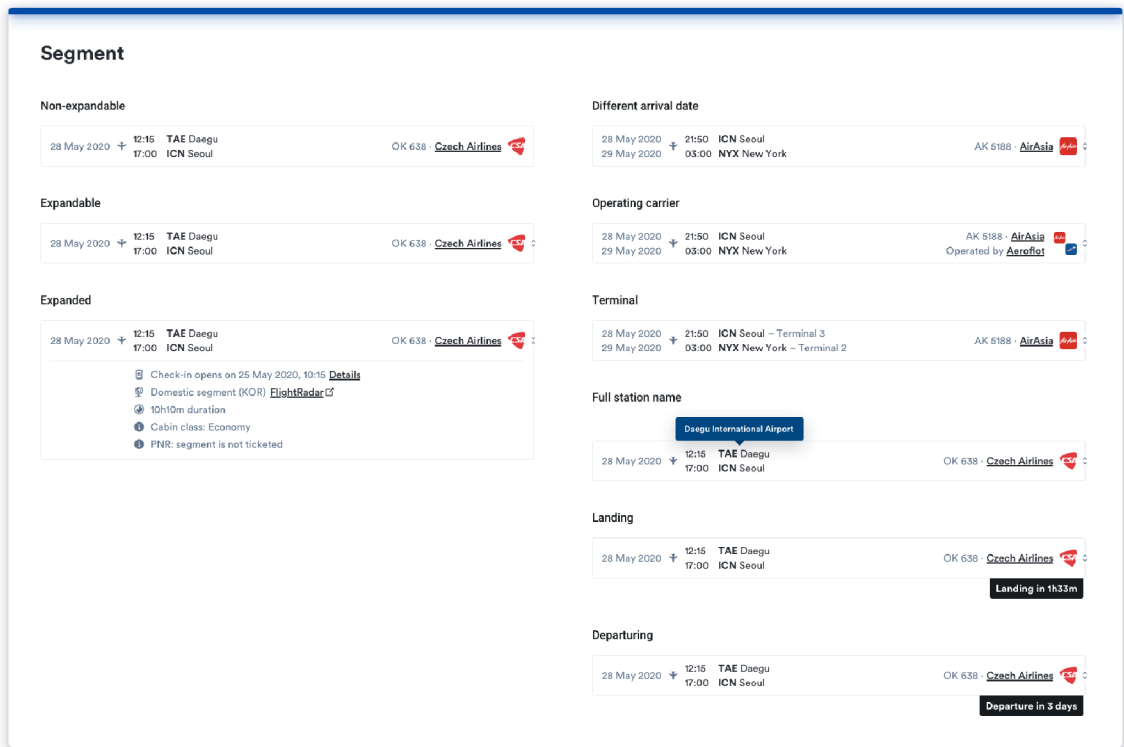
Segment

Non-expandable

28 May 2020 12:15 TAE Daegu 17:00 ICN Seoul OK 638 · Czech Airlines

Expandable

28 May 2020 12:15 TAE Daegu 17:00 ICN Seoul OK 638 · Czech Airlines

Expanded

28 May 2020 12:15 TAE Daegu 17:00 ICN Seoul OK 638 · Czech Airlines

Check-in opens on 25 May 2020, 10:15 Details
Domestic segment (KOR) FlightRadar
10h10m duration
Cabin class: Economy
PNR: segment is not ticketed

Different arrival date

28 May 2020 21:50 ICN Seoul 29 May 2020 03:00 NYX New York AK 5188 · AirAsia

Operating carrier

28 May 2020 21:50 ICN Seoul 29 May 2020 03:00 NYX New York AK 5188 · AirAsia Operated by Aeroflot

Terminal

28 May 2020 21:50 ICN Seoul – Terminal 3 29 May 2020 03:00 NYX New York – Terminal 2 AK 5188 · AirAsia

Full station name

Daegu International Airport

28 May 2020 12:15 TAE Daegu 17:00 ICN Seoul OK 638 · Czech Airlines

Landing

28 May 2020 12:15 TAE Daegu 17:00 ICN Seoul OK 638 · Czech Airlines

Landing in 1h33m

Departuring

28 May 2020 12:15 TAE Daegu 17:00 ICN Seoul OK 638 · Czech Airlines

Departure in 3 days